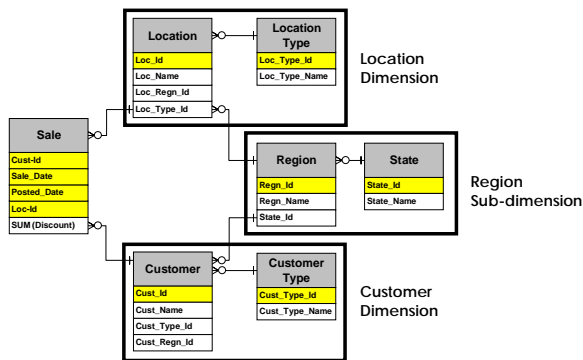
Location
Loc_Id
Loc_Name
Loc_Regn_Id
Loc_Type_Id

Location Type
Loc_Type_Id
Loc_Type_Name

Location Dimension

Sale
Cust-Id
Sale_Date
Posted_Date
Loc-Id
SUM (Discount)

Region
Regn_Id
Regn_Name
State_Id

State
State_Id
State_Name

Region Sub-dimension

Customer
Cust_Id
Cust_Name
Cust_Type_Id
Cust_Regn_Id

Customer Type
Cust_Type_Id
Cust_Type_Name

Customer Dimension